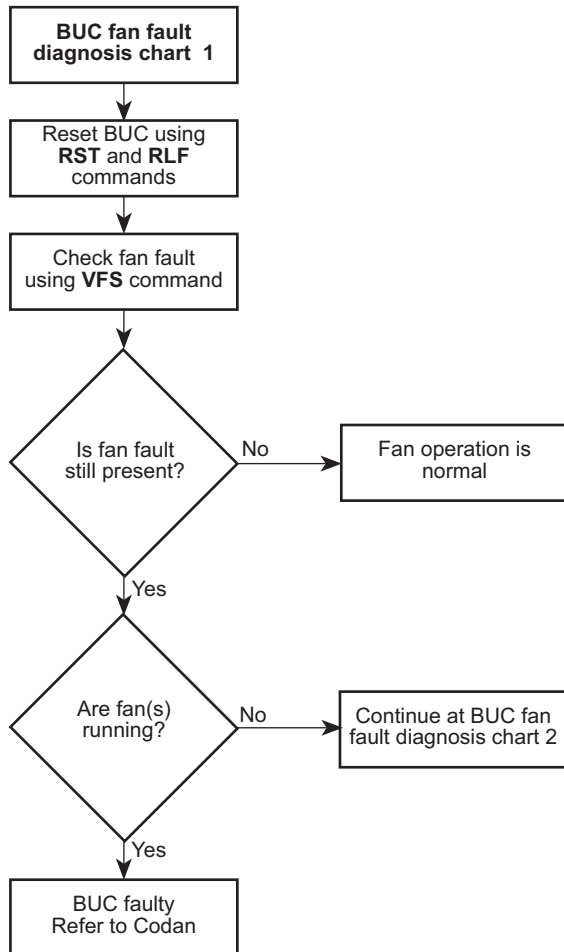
BUC fan fault diagnosis chart 1

Reset BUC using RST and RLF commands

Check fan fault using VFS command

Is fan fault still present?

No

Fan operation is normal

Yes

Are fan(s) running?

No

Continue at BUC fan fault diagnosis chart 2

Yes

BUC faulty Refer to Codan